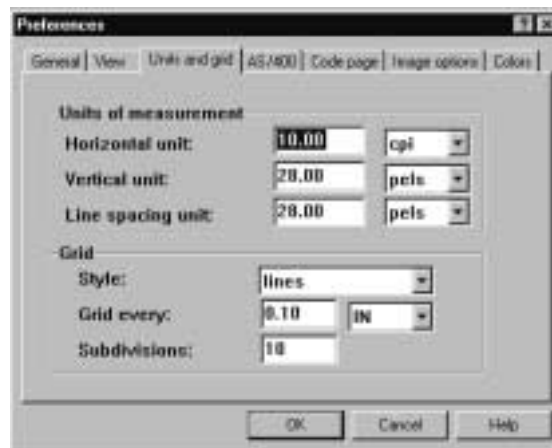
Preferences

? X

General | View | Units and grid | AS/400 | Code page | Image options | Colors

Units of measurement

Horizontal unit: 10.00 cpi

Vertical unit: 28.00 pels

Line spacing unit: 28.00 pels

Grid

Style: lines

Grid every: 0.10 IN

Subdivisions: 10

OK Cancel Help